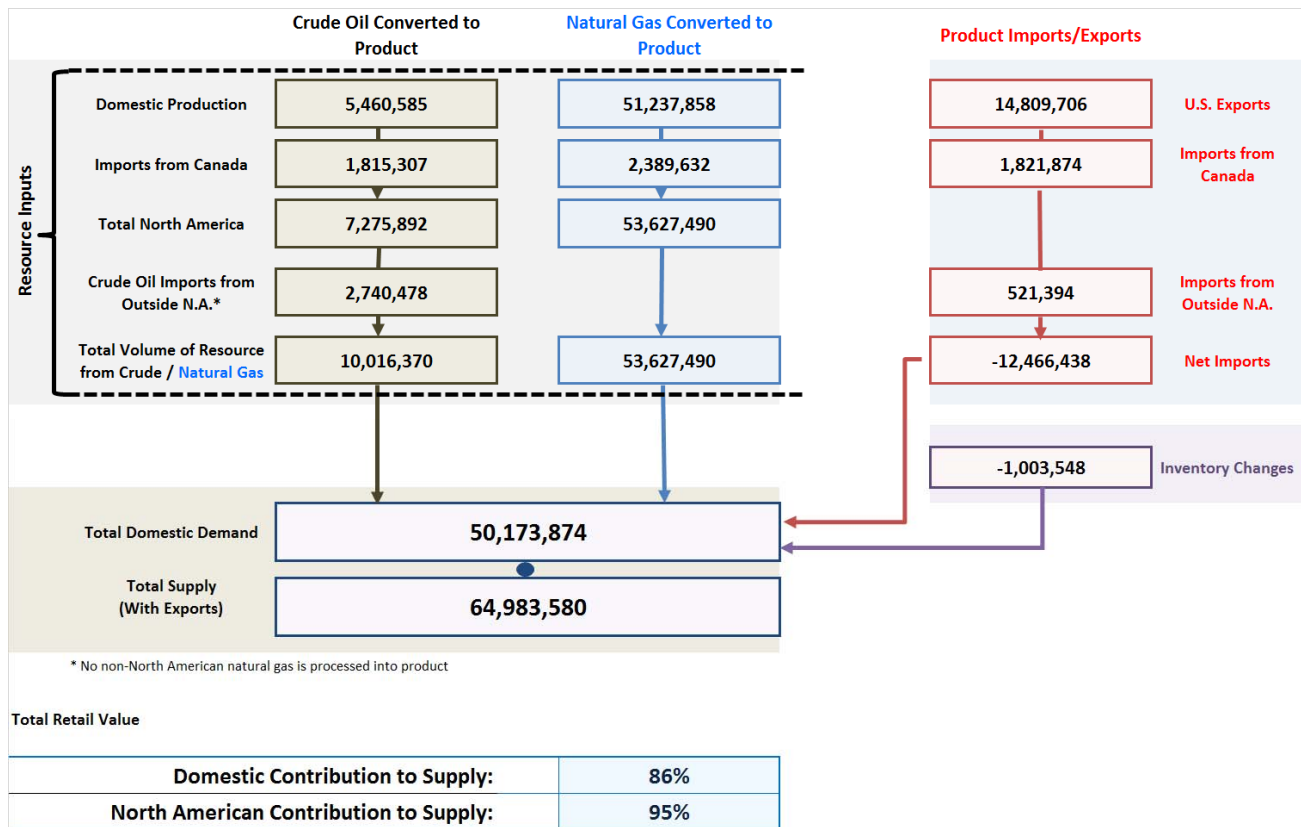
Crude Oil Converted to Product

Natural Gas Converted to Product

Product Imports/Exports

Resource Inputs

| | Crude Oil Converted to Product | Natural Gas Converted to Product |
|---|---|---|
| Domestic Production | 5,460,585 | 51,237,858 |
| Imports from Canada | 1,815,307 | 2,389,632 |
| Total North America | 7,275,892 | 53,627,490 |
| Crude Oil Imports from Outside N.A.* | 2,740,478 | |
| Total Volume of Resource from Crude / Natural Gas | 10,016,370 | 53,627,490 |

14,809,706 U.S. Exports

1,821,874 Imports from Canada

521,394 Imports from Outside N.A.

-12,466,438 Net Imports

-1,003,548 Inventory Changes

Total Domestic Demand 50,173,874

Total Supply (With Exports) 64,983,580

* No non-North American natural gas is processed into product

Total Retail Value

| Domestic Contribution to Supply: | 86% |
|---|---|
| North American Contribution to Supply: | 95% |